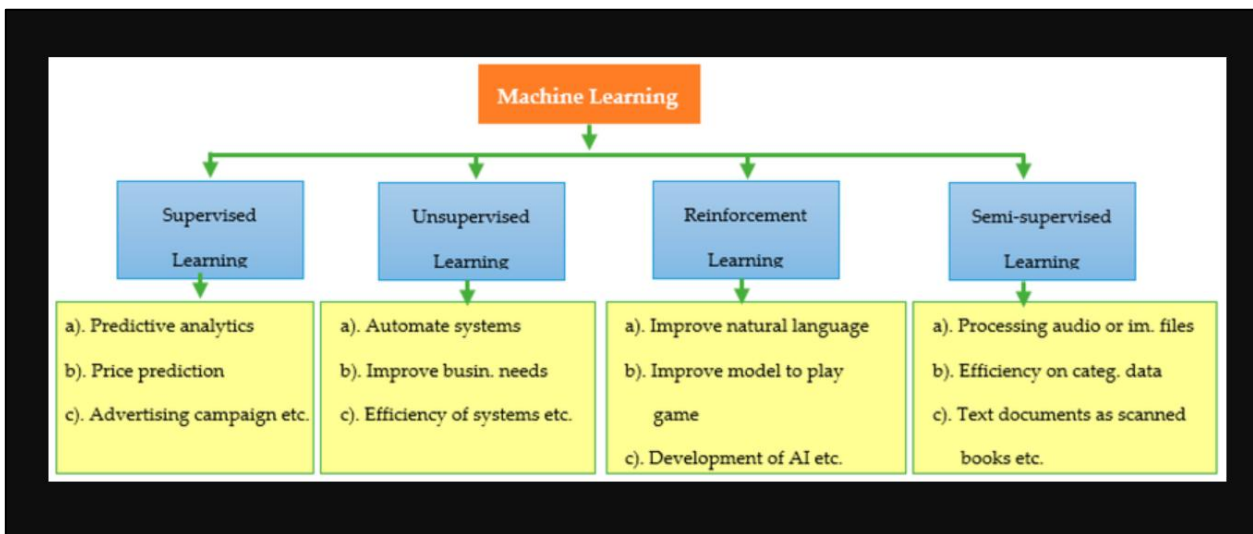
Machine Learning

Supervised Learning

a). Predictive analytics
b). Price prediction
c). Advertising campaign etc.

Unsupervised Learning

a). Automate systems
b). Improve busin. needs
c). Efficiency of systems etc.

Reinforcement Learning

a). Improve natural language
b). Improve model to play game
c). Development of AI etc.

Semi-supervised Learning

a). Processing audio or im. files
b). Efficiency on categ. data
c). Text documents as scanned books etc.